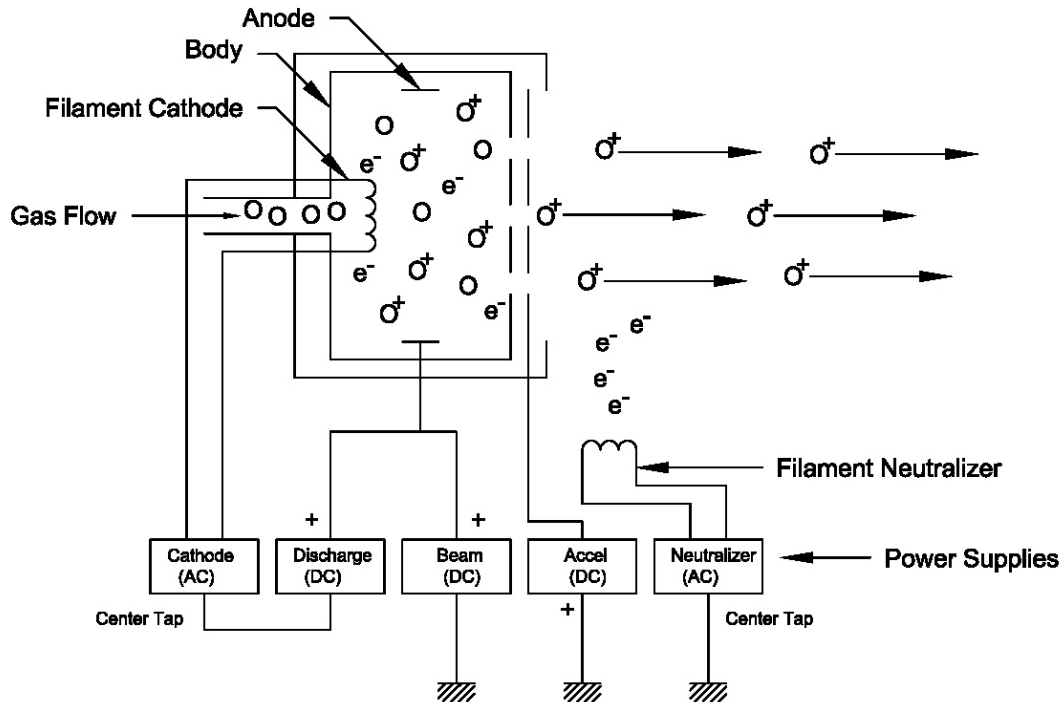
Anode
Body
Filament Cathode
Gas Flow
O O O O
$e^-$ $O^+$ O O $O^+$ O $e^-$ O $O^+$ $e^-$ $O^+$ O $O^+$ $e^-$
$O^+$ $O^+$ $O^+$ $O^+$ $O^+$ $O^+$
$e^-$ $e^-$ $e^-$ $e^-$
Filament Neutralizer
+ +
Cathode (AC)
Discharge (DC)
Beam (DC)
Accel (DC)
Neutralizer (AC)
Power Supplies
Center Tap
+
Center Tap